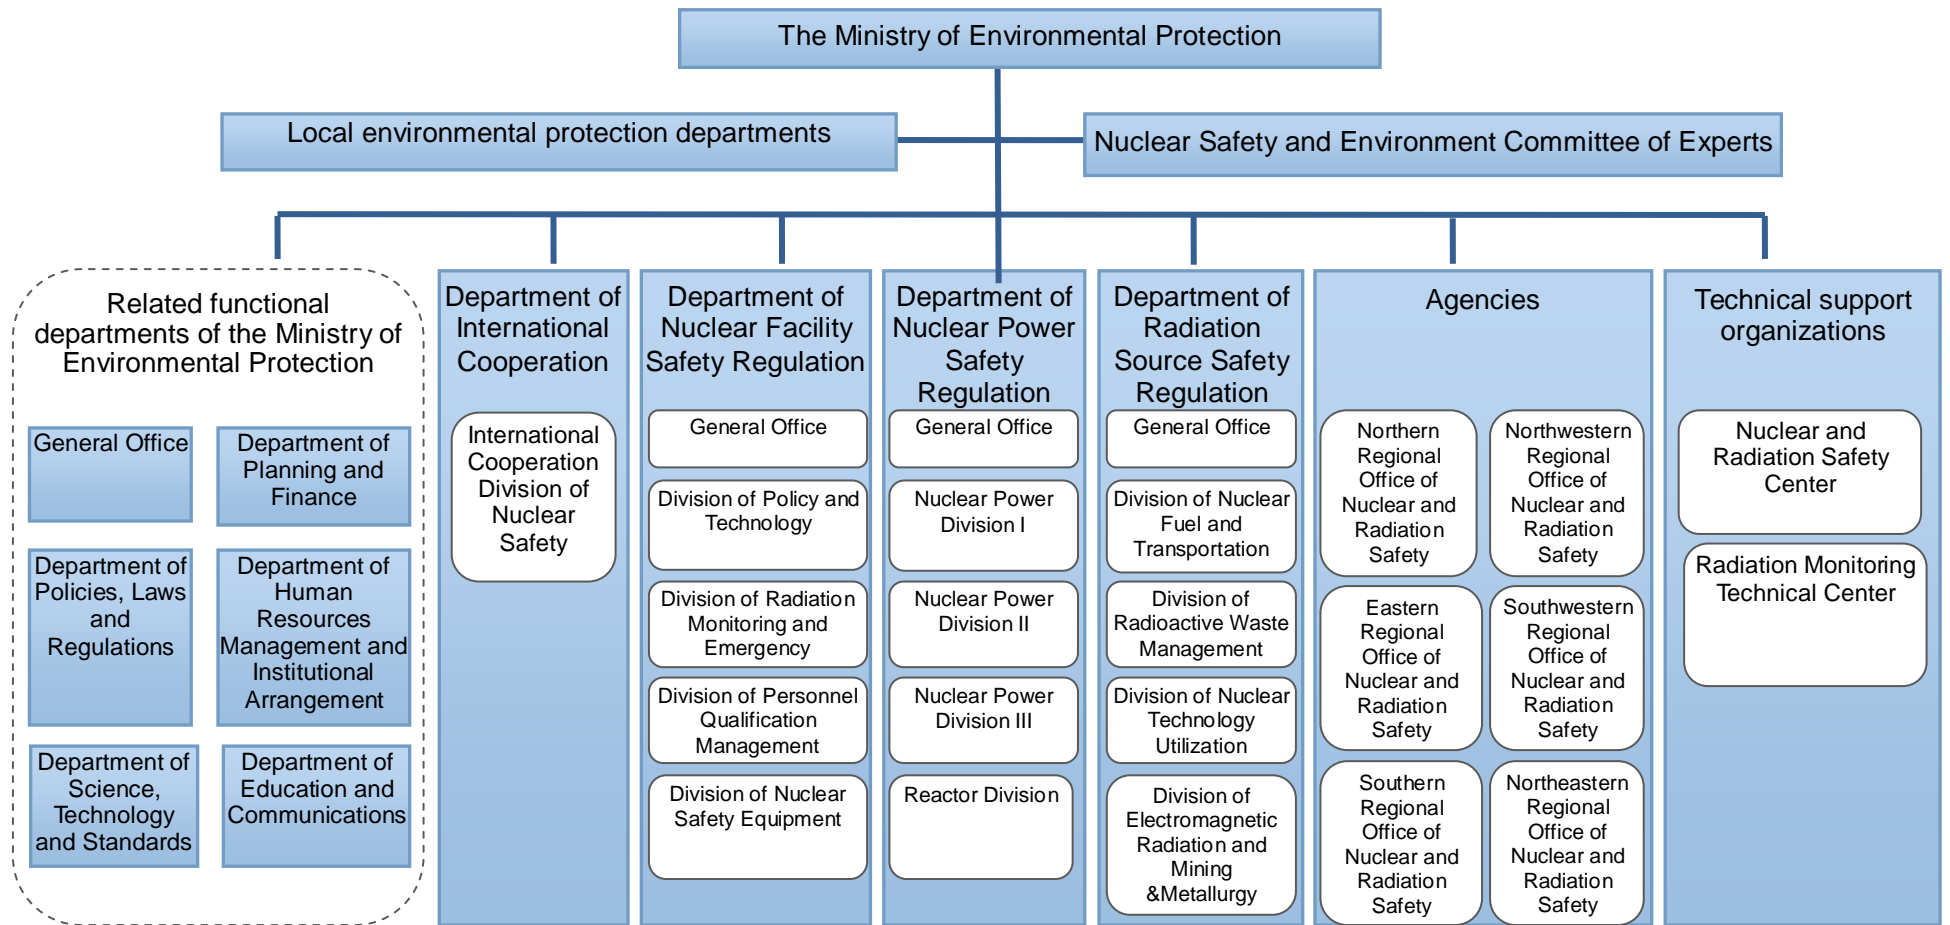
The Ministry of Environmental Protection

Local environmental protection departments

Nuclear Safety and Environment Committee of Experts

Related functional departments of the Ministry of Environmental Protection

General Office

Department of Planning and Finance

Department of Policies, Laws and Regulations

Department of Human Resources Management and Institutional Arrangement

Department of Science, Technology and Standards

Department of Education and Communications

Department of International Cooperation

International Cooperation Division of Nuclear Safety

Department of Nuclear Facility Safety Regulation

General Office

Division of Policy and Technology

Division of Radiation Monitoring and Emergency

Division of Personnel Qualification Management

Division of Nuclear Safety Equipment

Department of Nuclear Power Safety Regulation

General Office

Nuclear Power Division I

Nuclear Power Division II

Nuclear Power Division III

Reactor Division

Department of Radiation Source Safety Regulation

General Office

Division of Nuclear Fuel and Transportation

Division of Radioactive Waste Management

Division of Nuclear Technology Utilization

Division of Electromagnetic Radiation and Mining &Metallurgy

Agencies

Northern Regional Office of Nuclear and Radiation Safety

Northwestern Regional Office of Nuclear and Radiation Safety

Eastern Regional Office of Nuclear and Radiation Safety

Southwestern Regional Office of Nuclear and Radiation Safety

Southern Regional Office of Nuclear and Radiation Safety

Northeastern Regional Office of Nuclear and Radiation Safety

Technical support organizations

Nuclear and Radiation Safety Center

Radiation Monitoring Technical Center